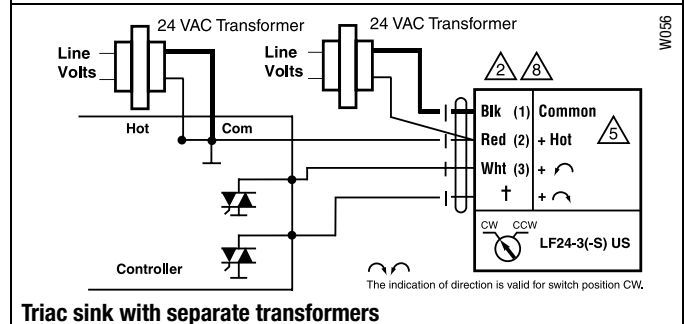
24 VAC Transformer

24 VAC Transformer

W056

Line Volts

Line Volts

Hot

Com

2

8

Blk (1) Common

Red (2) + Hot

5

Wht (3) + ↶

†

+ ↷

CW CCW

LF24-3(-S) US

Controller

↷↶ The indication of direction is valid for switch position CW.

Triac sink with separate transformers